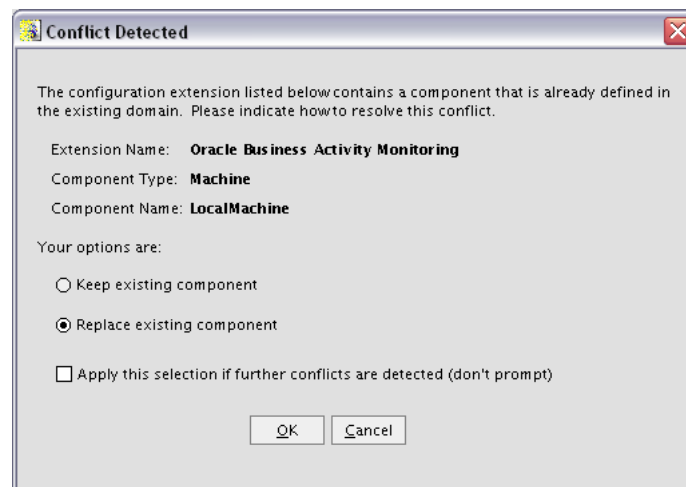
Conflict Detected

The configuration extension listed below contains a component that is already defined in the existing domain. Please indicate how to resolve this conflict.

Extension Name: Oracle Business Activity Monitoring

Component Type: Machine

Component Name: LocalMachine

Your options are:

Keep existing component

Replace existing component

Apply this selection if further conflicts are detected (don't prompt)

OK Cancel